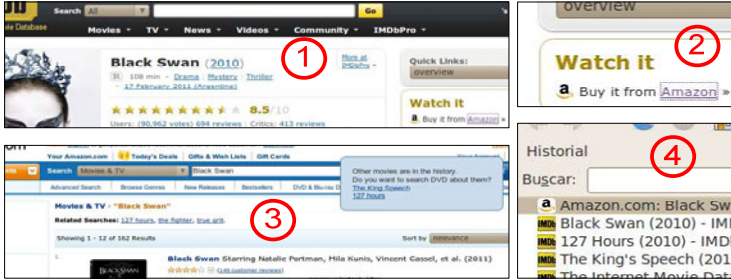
Search All Go
ie Database
Movies ▾ TV ▾ News ▾ Videos ▾ Community ▾ IMDbPro ▾

Black Swan (2010)
R 108 min - Drama | Mystery | Thriller
17 February 2011 (Argentina)
More at IMDbPro »
8.5/10
Users: (90,962 votes) 694 reviews | Critics: 413 reviews
Quick Links:
overview
Watch it
Buy it from Amazon »

1

overview
Watch it
Buy it from Amazon »

2

Your Amazon.com | Today's Deals | Gifts & Wish Lists | Gift Cards
Search Movies & TV Black Swan
Advanced Search | Browse Genres | New Releases | Bestsellers | DVD & Blu-ray D
Movies & TV › "Black Swan"
Related Searches: 127 hours, the fighter, true grit.
Showing 1 - 12 of 162 Results
Sort by Relevance
Black Swan Starring Natalie Portman, Mila Kunis, Vincent Cassel, et al. (2011)
Other movies are in the history.
Do you want to search DVD about them?
The King's Speech
127 hours

3

Historial
Buscar:
Amazon.com: Black Sw
Black Swan (2010) - IM
127 Hours (2010) - IMD
The King's Speech (201
The Internet Movie Data

4